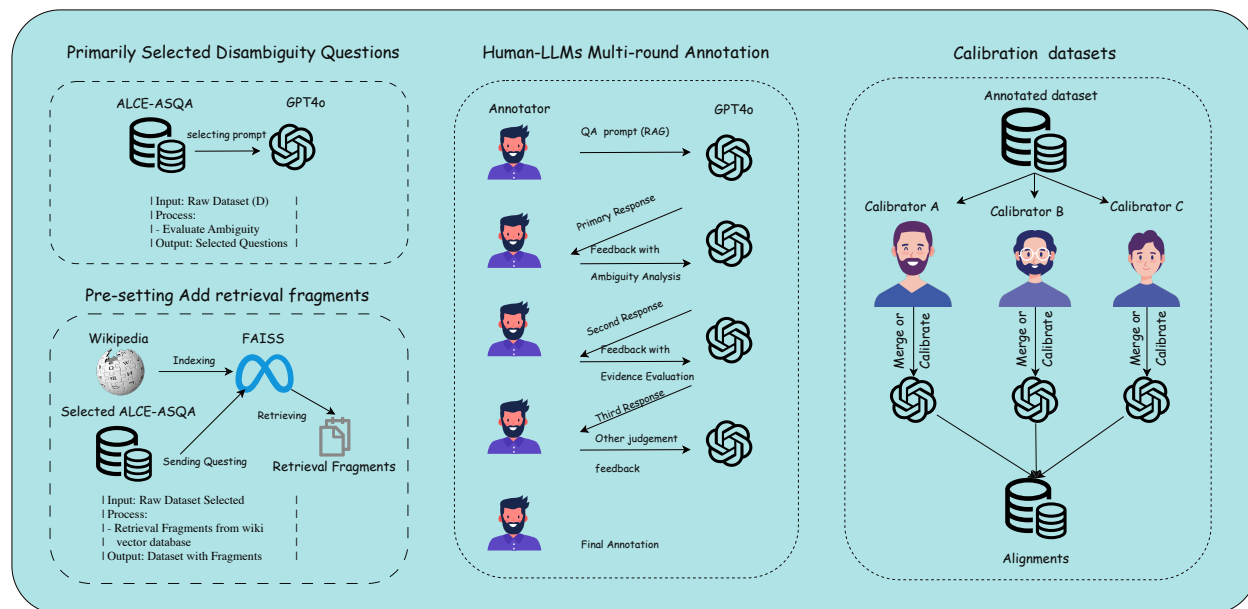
Primarily Selected Disambiguity Questions

ALCE-ASQA

GPT4o

selecting prompt

| Input: Raw Dataset (D) |
| Process: |
| - Evaluate Ambiguity |
| Output: Selected Questions |

Pre-setting Add retrieval fragments

Wikipedia

FAISS

Indexing

Selected ALCE-ASQA

Retrieving

Sending Questing

Retrieval Fragments

| Input: Raw Dataset Selected |
| Process: |
| - Retrieval Fragments from wiki |
| vector database |
| Output: Dataset with Fragments |

Human-LLMs Multi-round Annotation

Annotator

GPT4o

QA prompt (RAG)

Primary Response

Feedback with

Ambiguity Analysis

Second Response

Feedback with

Evidence Evaluation

Third Response

Other judgement

feedback

Final Annotation

Calibration datasets

Annotated dataset

Calibrator A

Calibrator B

Calibrator C

Merge or Calibrate

Merge or Calibrate

Merge or Calibrate

Alignments